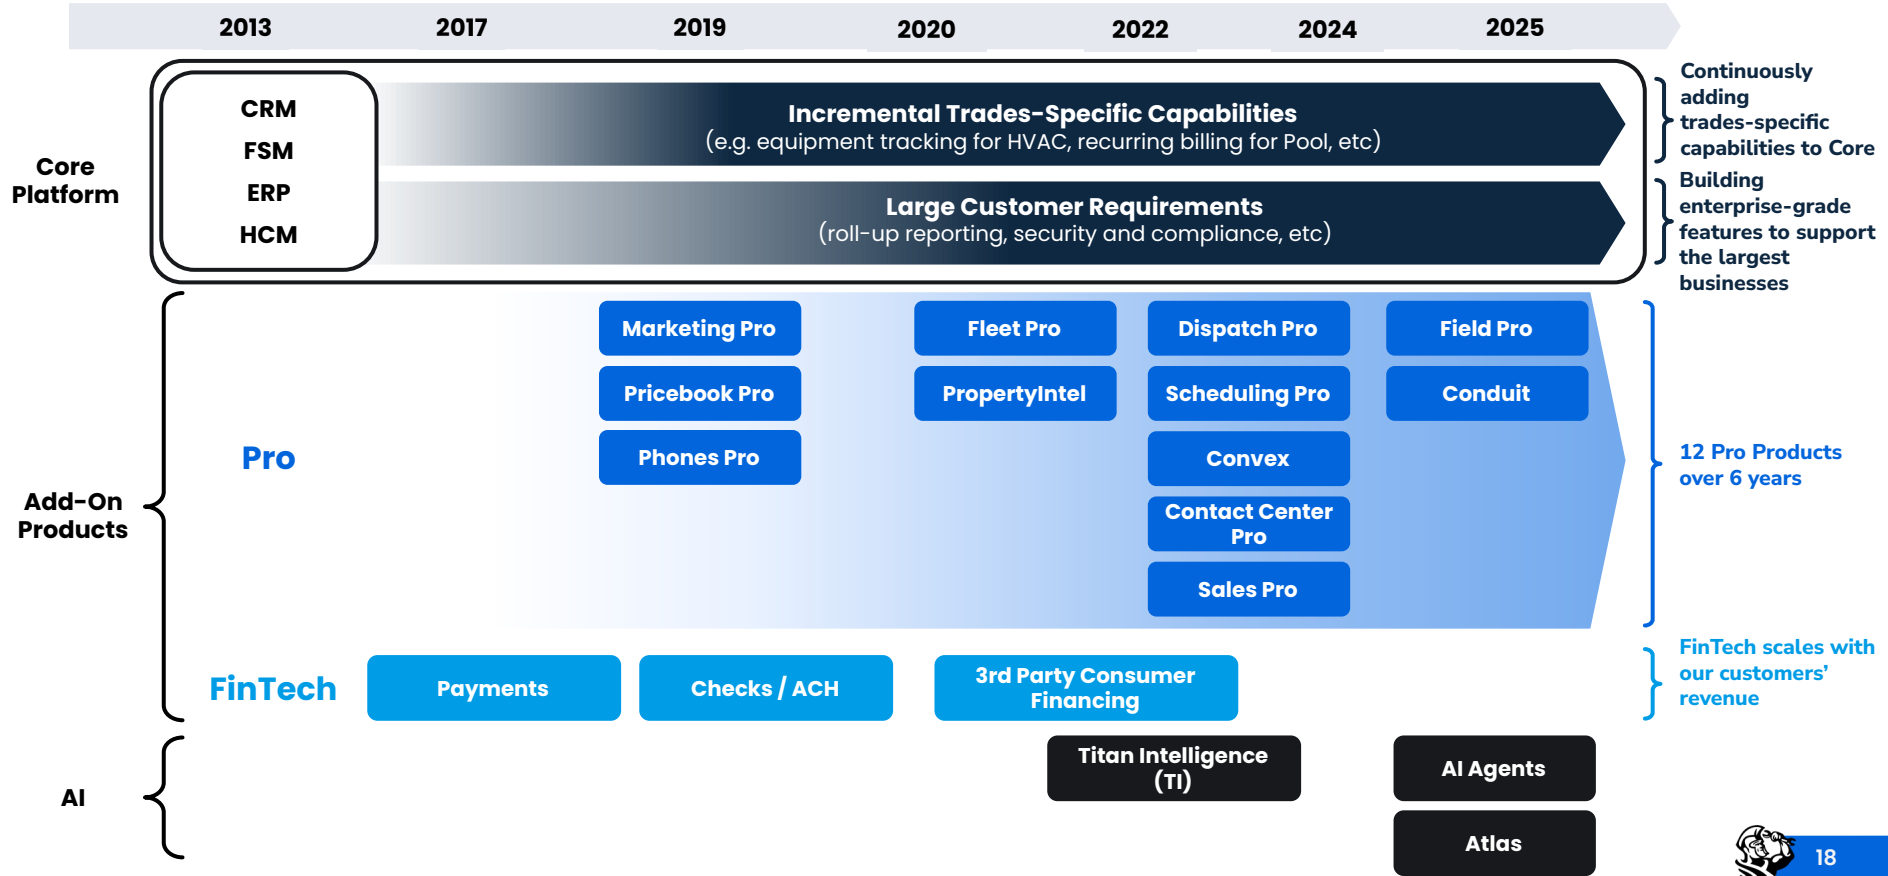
2013 2017 2019 2020 2022 2024 2025

Core Platform

CRM
FSM
ERP
HCM

Incremental Trades-Specific Capabilities
(e.g. equipment tracking for HVAC, recurring billing for Pool, etc)

Large Customer Requirements
(roll-up reporting, security and compliance, etc)

Continuously adding trades-specific capabilities to Core

Building enterprise-grade features to support the largest businesses

Add-On Products

Pro

Marketing Pro
Pricebook Pro
Phones Pro
Fleet Pro
PropertyIntel
Dispatch Pro
Scheduling Pro
Convex
Contact Center Pro
Sales Pro
Field Pro
Conduit

12 Pro Products over 6 years

FinTech

Payments
Checks / ACH
3rd Party Consumer Financing

FinTech scales with our customers' revenue

AI

Titan Intelligence (TI)
AI Agents
Atlas

18